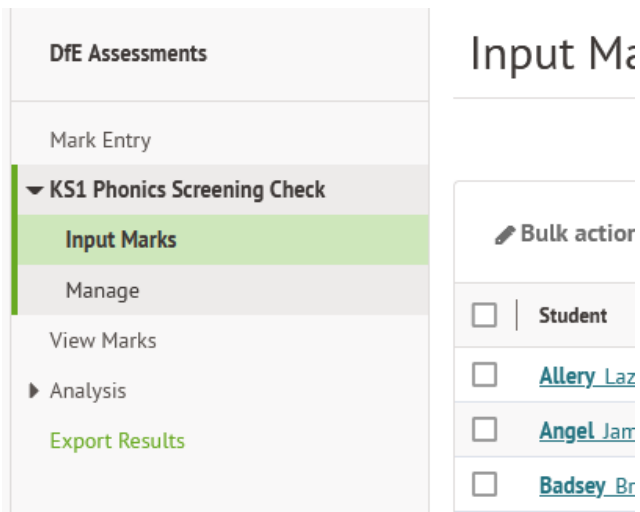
DfE Assessments

Mark Entry

KS1 Phonics Screening Check

Input Marks

Manage

View Marks

Analysis

Export Results

Input Ma

Bulk actio

| | Student |
|---|---|
| | Allery Laz |
| | Angel Jam |
| | Badsey Br |